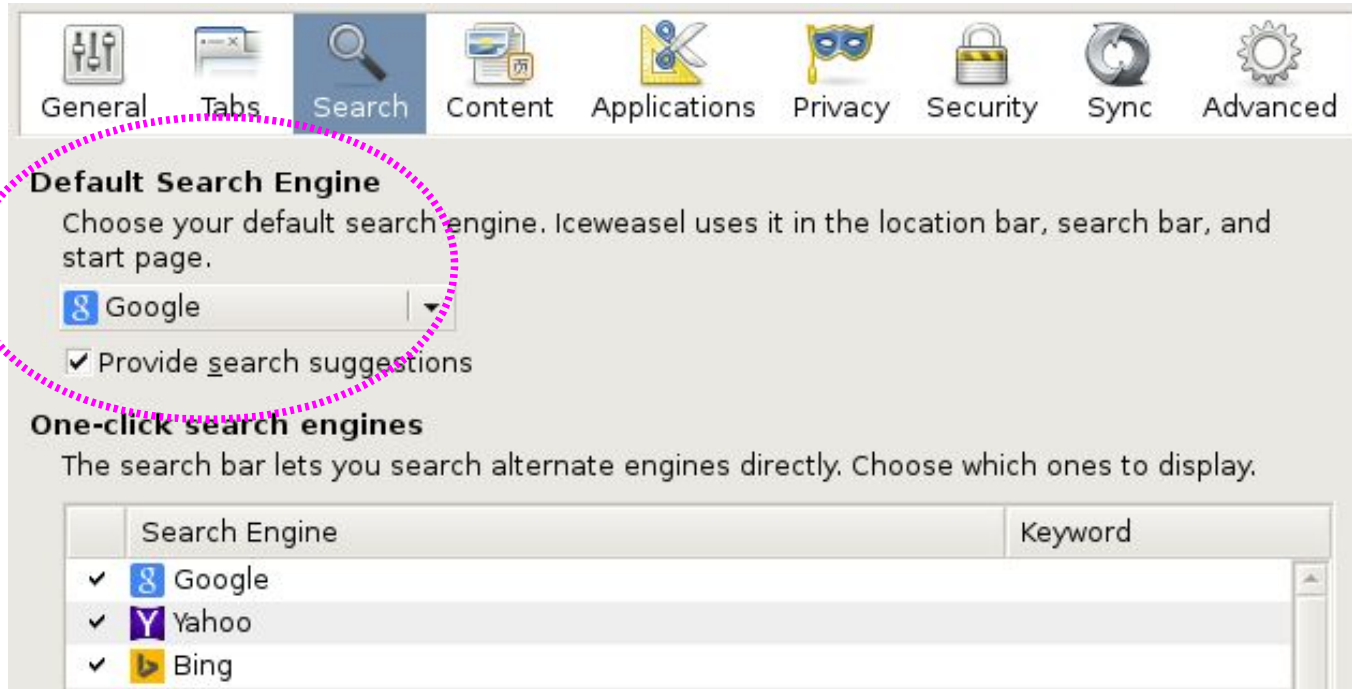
General Tabs Search Content Applications Privacy Security Sync Advanced

Default Search Engine

Choose your default search engine. Iceweasel uses it in the location bar, search bar, and start page.

Google

✔ Provide search suggestions

One-click search engines

The search bar lets you search alternate engines directly. Choose which ones to display.

| | Search Engine | Keyword |
|---|---|---|
| ✔ | Google | |
| ✔ | Yahoo | |
| ✔ | Bing | |